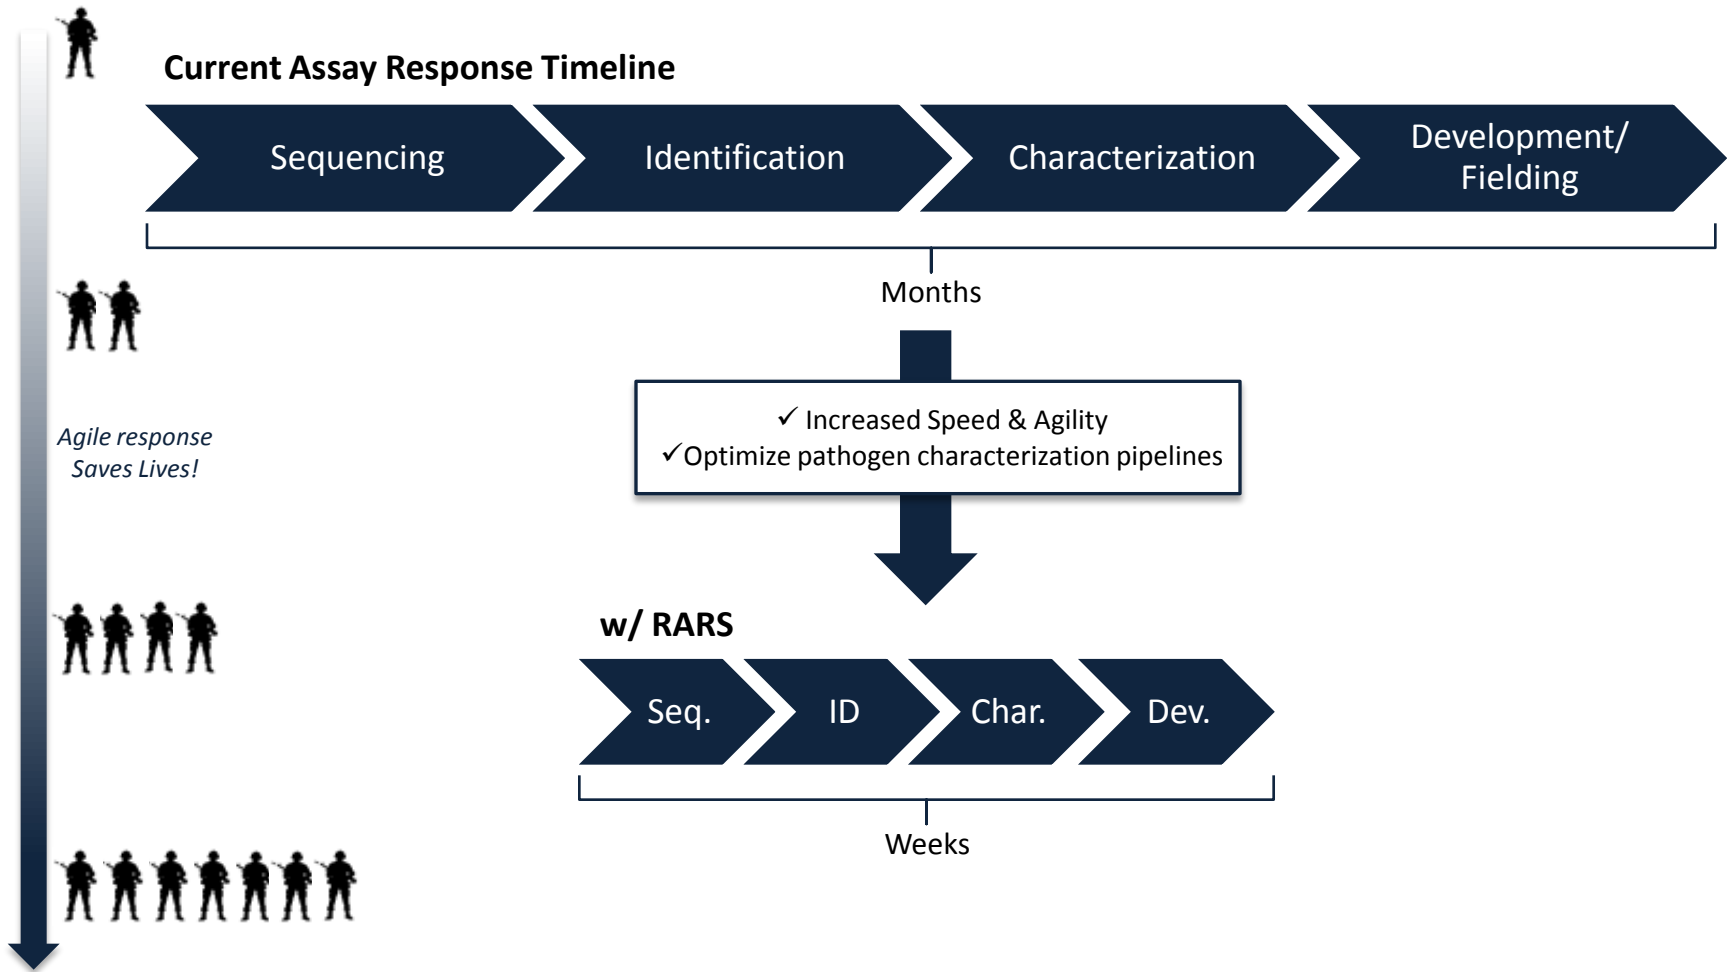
Current Assay Response Timeline

Sequencing

Identification

Characterization

Development/ Fielding

Months

Agile response Saves Lives!

✓ Increased Speed & Agility
✓Optimize pathogen characterization pipelines

w/ RARS

Seq.

ID

Char.

Dev.

Weeks